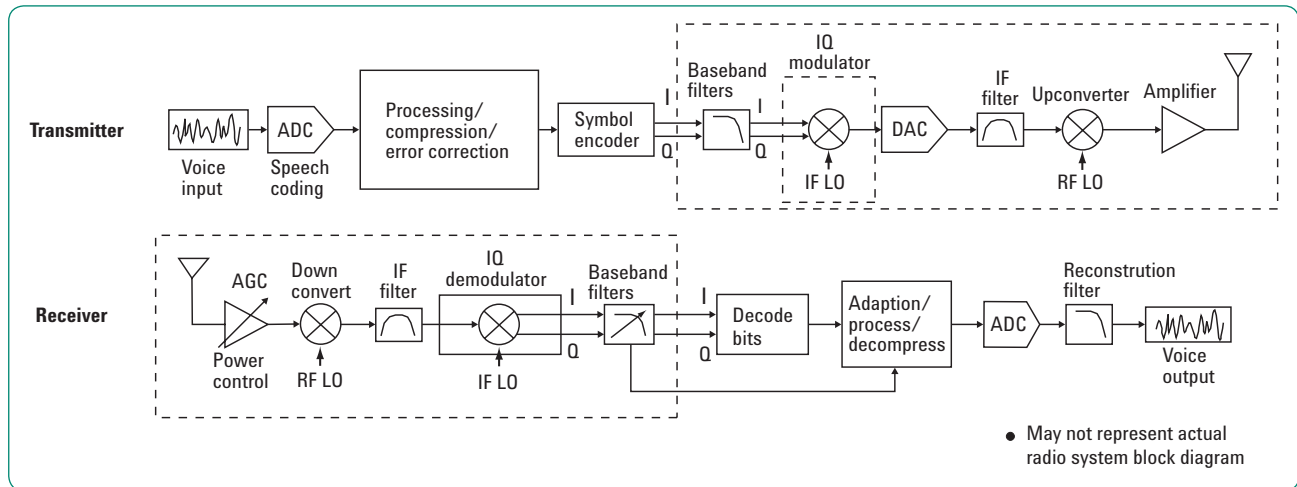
Transmitter

Voice input

ADC

Speech coding

Processing/ compression/ error correction

Symbol encoder

I

Q

Baseband filters

I

Q

IQ modulator

IF LO

DAC

IF filter

Upconverter

RF LO

Amplifier

Receiver

AGC

Power control

Down convert

RF LO

IF filter

IQ demodulator

IF LO

I

Q

Baseband filters

I

Q

Decode bits

Adaption/ process/ decompress

ADC

Reconstrution filter

Voice output

May not represent actual radio system block diagram